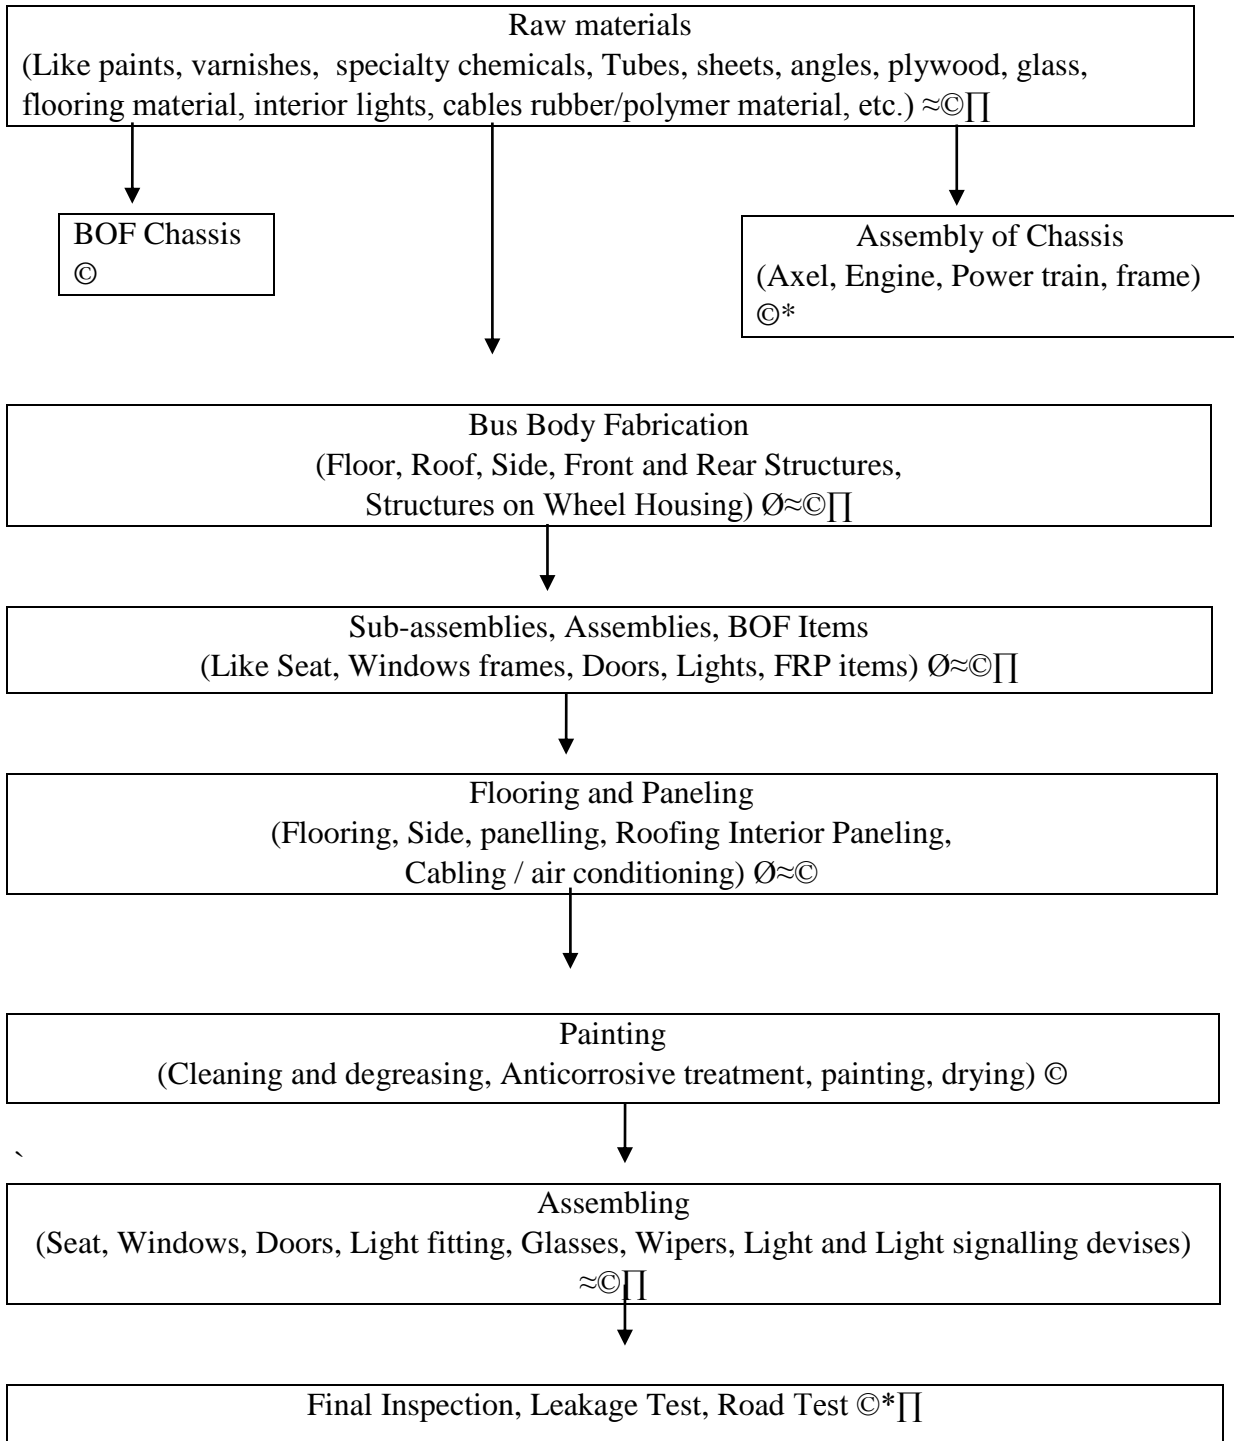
Raw materials
(Like paints, varnishes, specialty chemicals, Tubes, sheets, angles, plywood, glass, flooring material, interior lights, cables rubber/polymer material, etc.) ≈©∏

BOF Chassis
©

Assembly of Chassis
(Axel, Engine, Power train, frame)
©*

Bus Body Fabrication
(Floor, Roof, Side, Front and Rear Structures, Structures on Wheel Housing) Ø≈©∏

Sub-assemblies, Assemblies, BOF Items
(Like Seat, Windows frames, Doors, Lights, FRP items) Ø≈©∏

Flooring and Paneling
(Flooring, Side, panelling, Roofing Interior Paneling, Cabling / air conditioning) Ø≈©

Painting
(Cleaning and degreasing, Anticorrosive treatment, painting, drying) ©

`

Assembling
(Seat, Windows, Doors, Light fitting, Glasses, Wipers, Light and Light signalling devises) ≈©∏

Final Inspection, Leakage Test, Road Test ©*∏